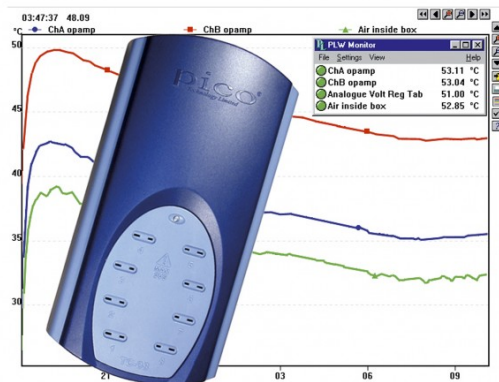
03:47:37 48.09

°C ChA opamp ChB opamp Air inside box

50
45
40
35
30

PLW Monitor
File Settings View Help
ChA opamp 53.11 °C
ChB opamp 53.04 °C
Analogue Volt Reg Tab 51.00 °C
Air inside box 52.85 °C

pico

21 03 06 09